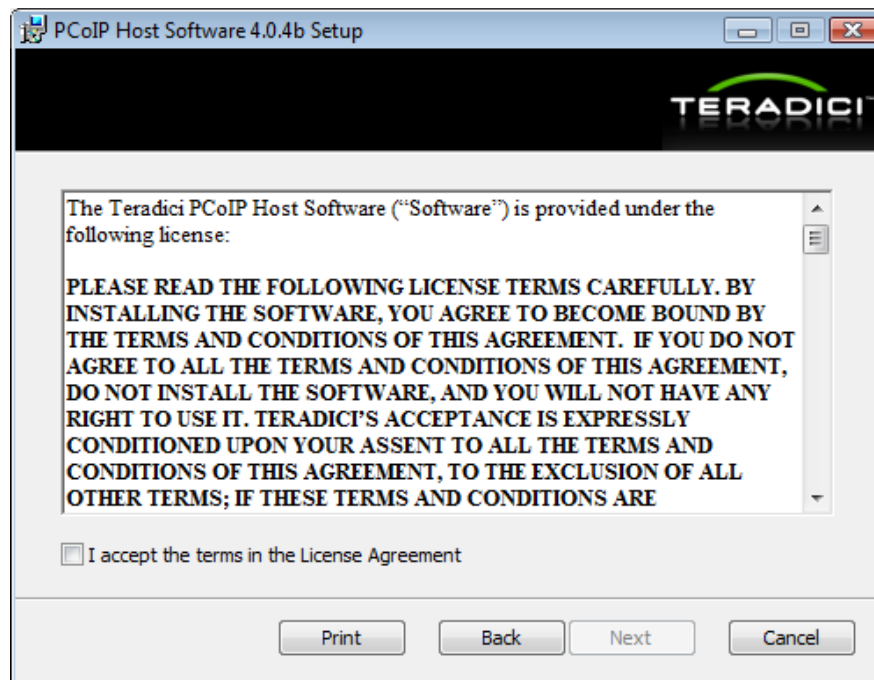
PCoIP Host Software 4.0.4b Setup

TERADICI

The Teradici PCoIP Host Software (“Software”) is provided under the following license:

PLEASE READ THE FOLLOWING LICENSE TERMS CAREFULLY. BY INSTALLING THE SOFTWARE, YOU AGREE TO BECOME BOUND BY THE TERMS AND CONDITIONS OF THIS AGREEMENT. IF YOU DO NOT AGREE TO ALL THE TERMS AND CONDITIONS OF THIS AGREEMENT, DO NOT INSTALL THE SOFTWARE, AND YOU WILL NOT HAVE ANY RIGHT TO USE IT. TERADICI'S ACCEPTANCE IS EXPRESSLY CONDITIONED UPON YOUR ASSENT TO ALL THE TERMS AND CONDITIONS OF THIS AGREEMENT, TO THE EXCLUSION OF ALL OTHER TERMS; IF THESE TERMS AND CONDITIONS ARE

I accept the terms in the License Agreement

Print Back Next Cancel